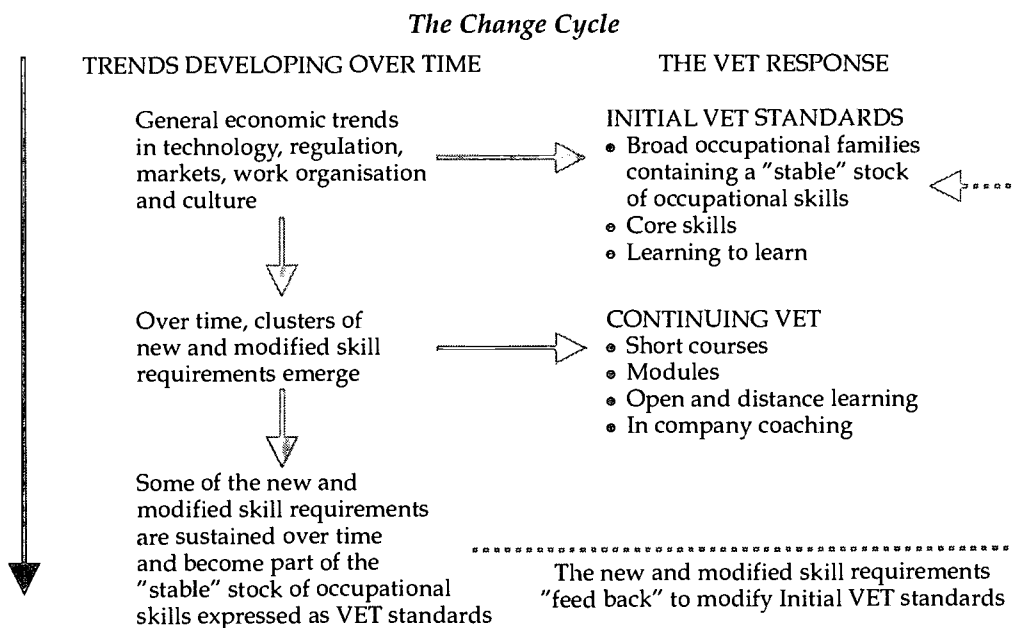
The Change Cycle

TRENDS DEVELOPING OVER TIME

THE VET RESPONSE

General economic trends in technology, regulation, markets, work organisation and culture

INITIAL VET STANDARDS
• Broad occupational families containing a "stable" stock of occupational skills
• Core skills
• Learning to learn

Over time, clusters of new and modified skill requirements emerge

CONTINUING VET
• Short courses
• Modules
• Open and distance learning
• In company coaching

Some of the new and modified skill requirements are sustained over time and become part of the "stable" stock of occupational skills expressed as VET standards

The new and modified skill requirements "feed back" to modify Initial VET standards